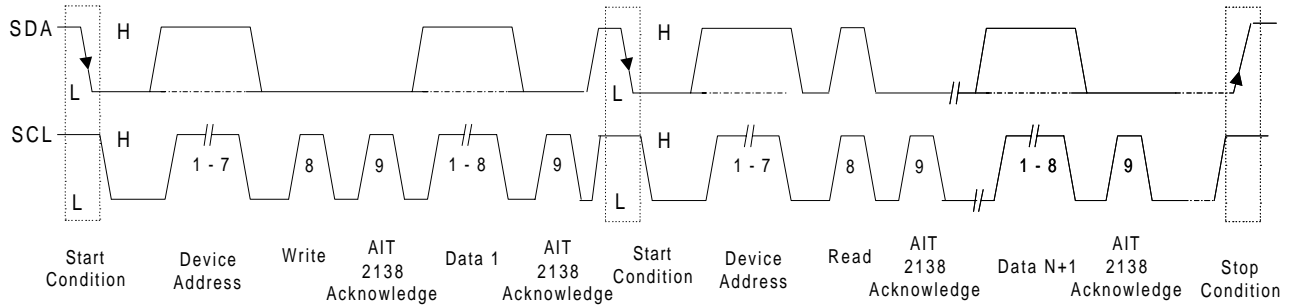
SDA
H
L
H
L
H
L
SCL
H
L
1 - 7
8
9
1 - 8
9
H
L
1 - 7
8
9
1 - 8
9

Start Condition
Device Address
Write
AIT 2138 Acknowledge
Data 1
AIT 2138 Acknowledge
Start Condition
Device Address
Read
AIT 2138 Acknowledge
Data N+1
AIT 2138 Acknowledge
Stop Condition